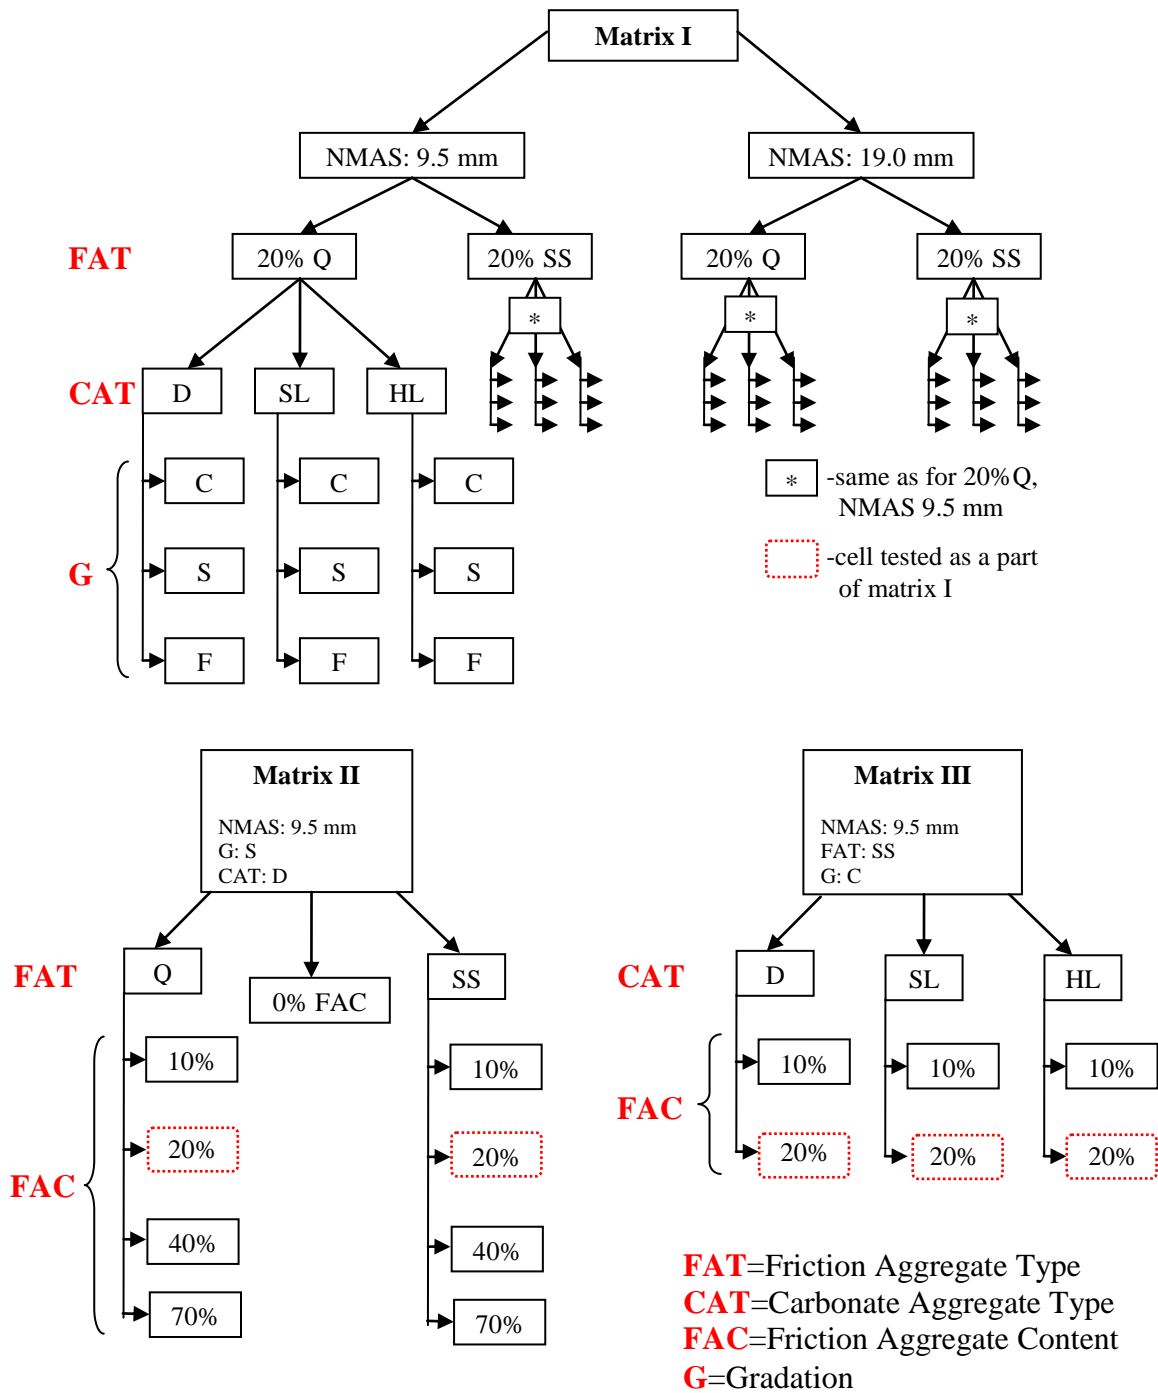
Matrix I

NMAS: 9.5 mm
NMAS: 19.0 mm

FAT
20% Q
20% SS
20% Q
20% SS

\*
\*
\*

CAT
D
SL
HL

G
C
S
F
C
S
F
C
S
F

\* -same as for 20% Q, NMAS 9.5 mm

-cell tested as a part of matrix I

Matrix II

NMAS: 9.5 mm
G: S
CAT: D

FAT
Q
0% FAC
SS

FAC
10%
20%
40%
70%
10%
20%
40%
70%

Matrix III

NMAS: 9.5 mm
FAT: SS
G: C

CAT
D
SL
HL

FAC
10%
20%
10%
20%
10%
20%

FAT=Friction Aggregate Type
CAT=Carbonate Aggregate Type
FAC=Friction Aggregate Content
G=Gradation